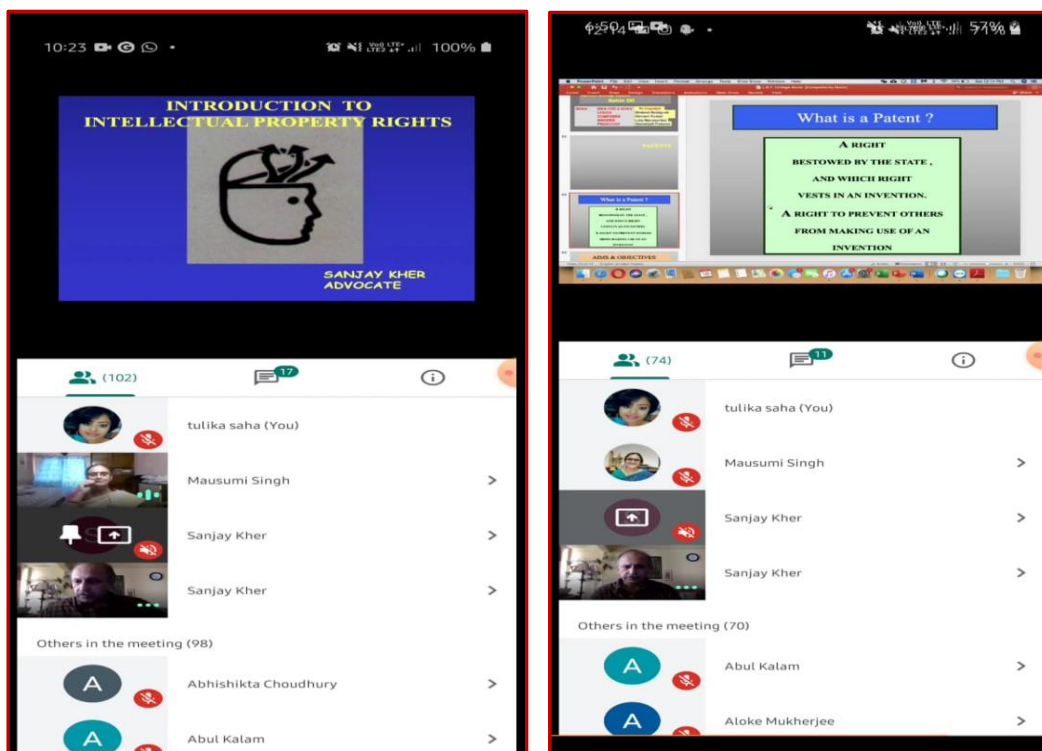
10:23 100%

INTRODUCTION TO INTELLECTUAL PROPERTY RIGHTS

SANJAY KHER
ADVOCATE

(102)
17

tulika saha (You)
Mausumi Singh
Sanjay Kher
Sanjay Kher

Others in the meeting (98)

A Abhishikta Choudhury
A Abul Kalam

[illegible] 57%

What is a Patent ?

A RIGHT BESTOWED BY THE STATE , AND WHICH RIGHT VESTS IN AN INVENTION.
A RIGHT TO PREVENT OTHERS FROM MAKING USE OF AN INVENTION

(74)
11

tulika saha (You)
Mausumi Singh
Sanjay Kher
Sanjay Kher

Others in the meeting (70)

A Abul Kalam
A Aloke Mukherjee